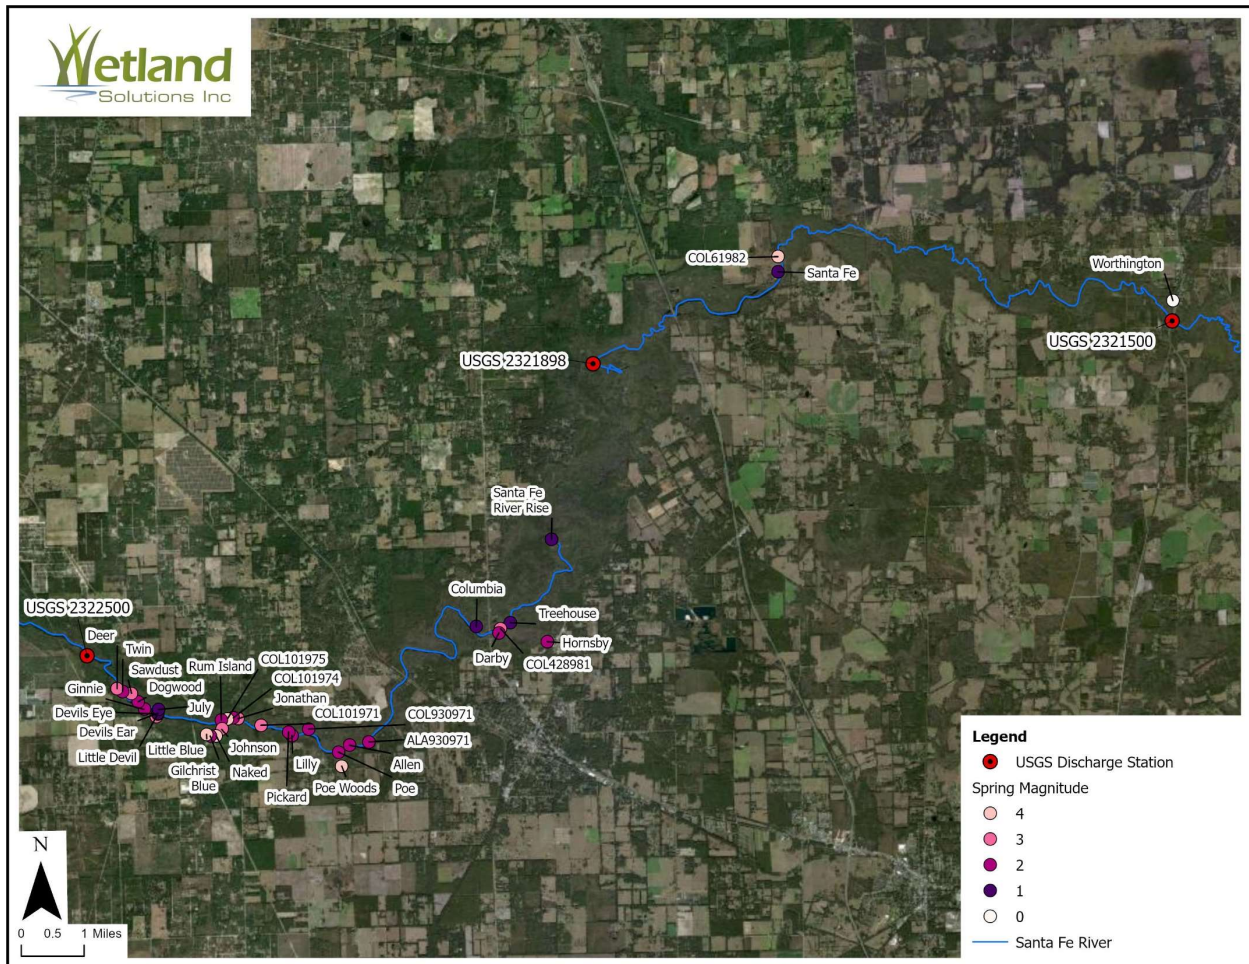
Wetland Solutions Inc

COL61982
Santa Fe
Worthington
USGS 2321500
USGS 2321898
Santa Fe River Rise
Columbia
Treehouse
Hornsby
Darby
COL428981
USGS 2322500
Deer
Twin
Sawdust
Rum Island
COL101975
COL101974
Ginnie
Dogwood
Jonathan
July
Devils Eye
COL101971
COL930971
Devils Ear
ALA930971
Little Blue
Johnson
Little Devil
Allen
Gilchrist Blue
Naked
Lilly
Poe Woods
Poe
Pickard

Legend
USGS Discharge Station
Spring Magnitude
4
3
2
1
0
Santa Fe River

N
0 0.5 1 Miles